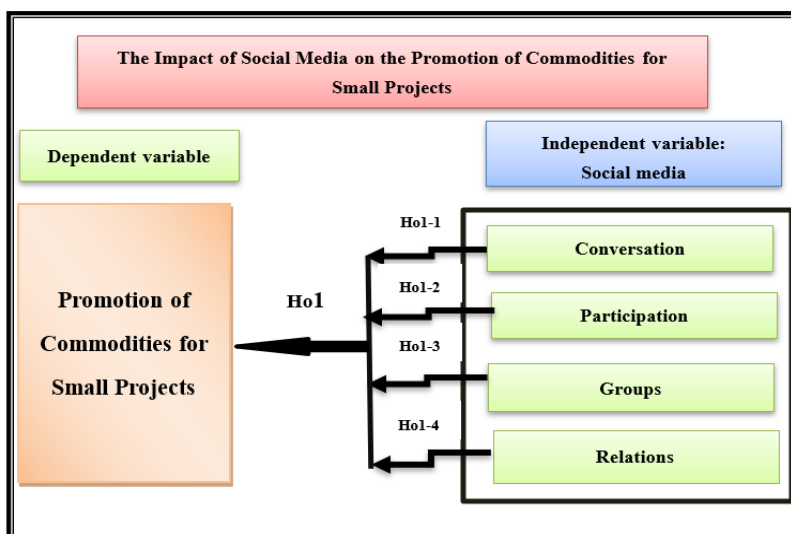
The Impact of Social Media on the Promotion of Commodities for Small Projects

Dependent variable

Independent variable: Social media

Promotion of Commodities for Small Projects

Ho1

Ho1-1

Conversation

Ho1-2

Participation

Ho1-3

Groups

Ho1-4

Relations